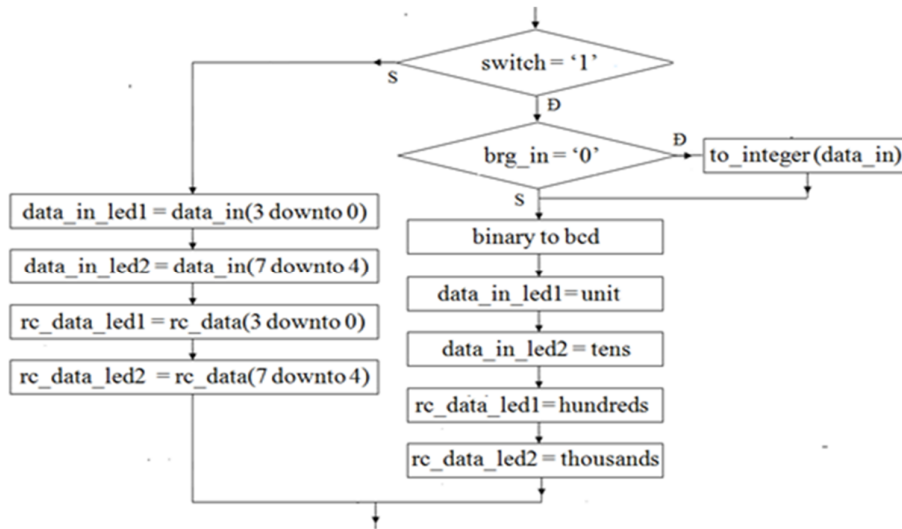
switch = ‘1’

S

Đ

brg_in = ‘0’

Đ

to_integer (data_in)

S

data_in_led1 = data_in(3 downto 0)

data_in_led2 = data_in(7 downto 4)

rc_data_led1 = rc_data(3 downto 0)

rc_data_led2 = rc_data(7 downto 4)

binary to bcd

data_in_led1 = unit

data_in_led2 = tens

rc_data_led1 = hundreds

rc_data_led2 = thousands